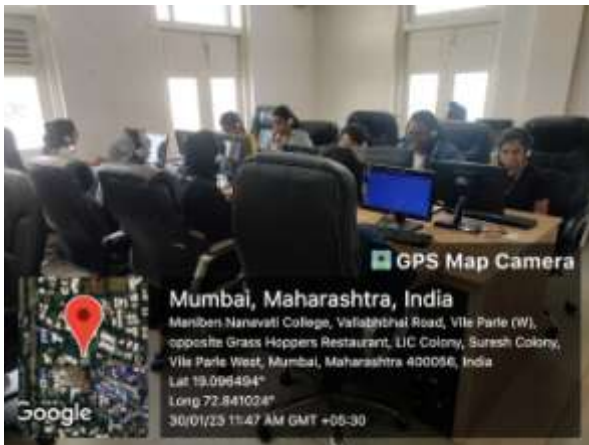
GPS Map Camera

Mumbai, Maharashtra, India

Maniben Nanavati College, Vallabhbhai Road, Vile Parle (W), opposite Grass Hoppers Restaurant, LIC Colony, Suresh Colony, Vile Parle West, Mumbai, Maharashtra 400056, India
Lat 19.096494°
Long 72.841024°
30/01/23 11:47 AM GMT +05:30

Google